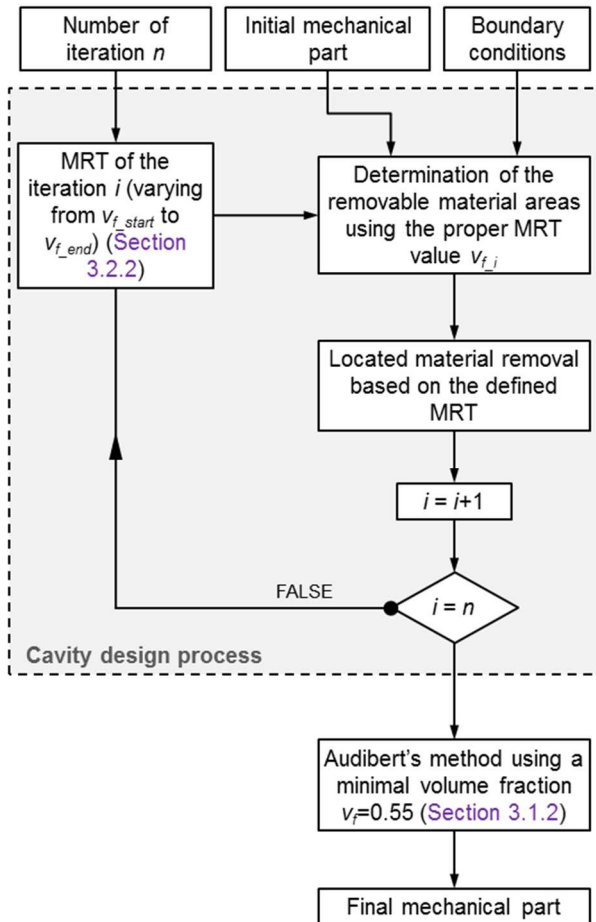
Number of iteration $n$

Initial mechanical part

Boundary conditions

MRT of the iteration $i$ (varying from $v_{f\_start}$ to $v_{f\_end}$) (Section 3.2.2)

Determination of the removable material areas using the proper MRT value $v_{f\_i}$

Located material removal based on the defined MRT

$i = i+1$

FALSE

$i = n$

Cavity design process

Audibert's method using a minimal volume fraction $v_f$=0.55 (Section 3.1.2)

Final mechanical part